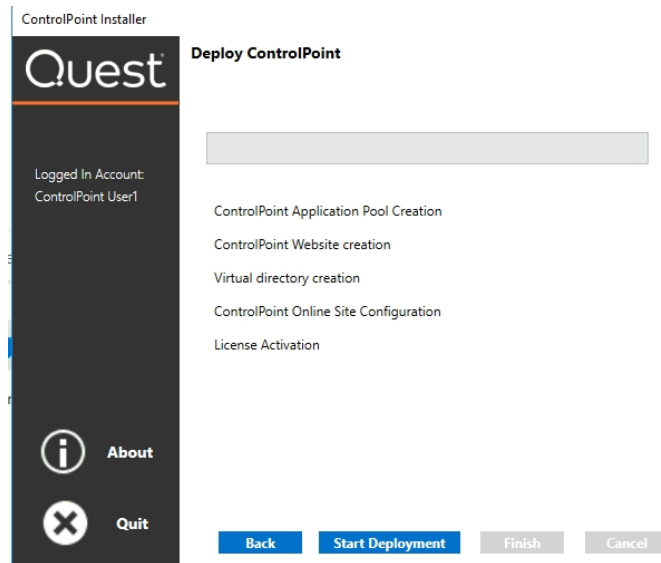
ControlPoint Installer

Quest

Logged In Account:
ControlPoint User1

About

Quit

Deploy ControlPoint

ControlPoint Application Pool Creation

ControlPoint Website creation

Virtual directory creation

ControlPoint Online Site Configuration

License Activation

Back Start Deployment Finish Cancel